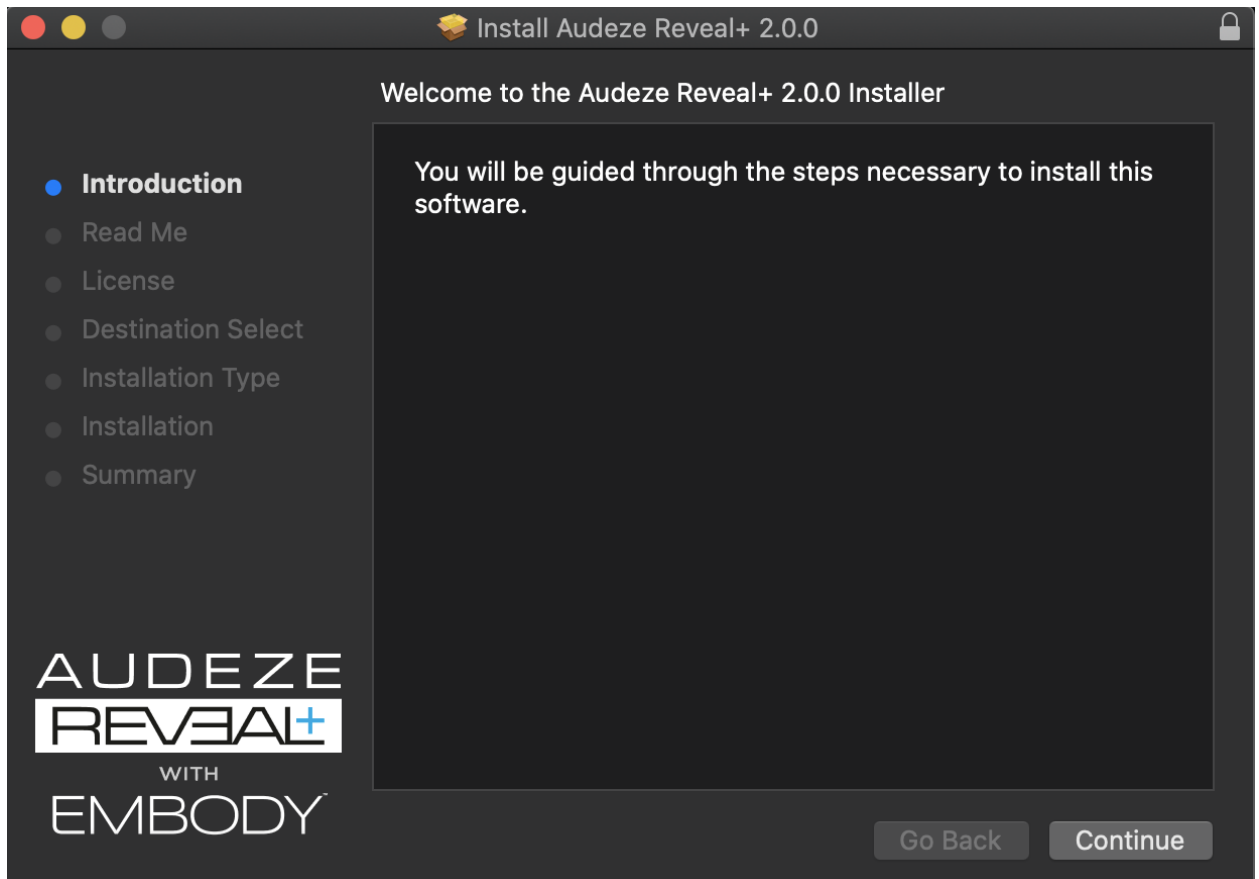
Install Audeze Reveal+ 2.0.0

Welcome to the Audeze Reveal+ 2.0.0 Installer

Introduction
Read Me
License
Destination Select
Installation Type
Installation
Summary

You will be guided through the steps necessary to install this software.

AUDEZE
REVEAL+
WITH
EMBODY

Go Back
Continue